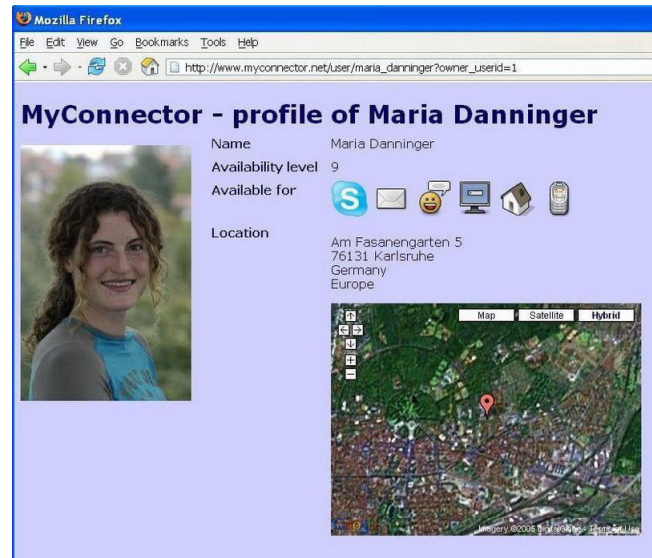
Mozilla Firefox

File Edit View Go Bookmarks Tools Help

http://www.myconnector.net/user/maria_danninger?owner_userid=1

MyConnector - profile of Maria Danninger

| Name | Maria Danninger |
|---|---|
| Availability level | 9 |
| Available for | |
| Location | Am Fasanengarten 5 76131 Karlsruhe Germany Europe |

Map Satellite Hybrid

Imagery ©2006 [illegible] - Terms of Use